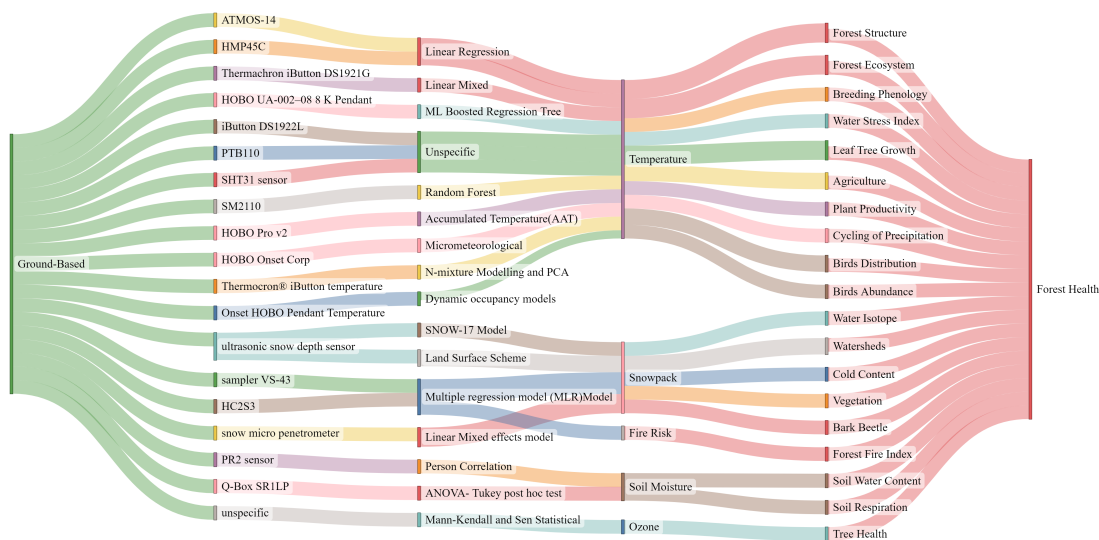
Ground-Based

ATMOS-14
HMP45C
Thermachron iButton DS1921G
HOBO UA-002–08 8 K Pendant
iButton DS1922L
PTB110
SHT31 sensor
SM2110
HOBO Pro v2
HOBO Onset Corp
Thermocron® iButton temperature
Onset HOBO Pendant Temperature
ultrasonic snow depth sensor
sampler VS-43
HC2S3
snow micro penetrometer
PR2 sensor
Q-Box SR1LP
unspecific

Linear Regression
Linear Mixed
ML Boosted Regression Tree
Unspecific
Random Forest
Accumulated Temperature(AAT)
Micrometeorological
N-mixture Modelling and PCA
Dynamic occupancy models
SNOW-17 Model
Land Surface Scheme
Multiple regression model (MLR)Model
Linear Mixed effects model
Person Correlation
ANOVA- Tukey post hoc test
Mann-Kendall and Sen Statistical

Temperature
Snowpack
Fire Risk
Soil Moisture
Ozone

Forest Structure
Forest Ecosystem
Breeding Phenology
Water Stress Index
Leaf Tree Growth
Agriculture
Plant Productivity
Cycling of Precipitation
Birds Distribution
Birds Abundance
Water Isotope
Watersheds
Cold Content
Vegetation
Bark Beetle
Forest Fire Index
Soil Water Content
Soil Respiration
Tree Health

Forest Health